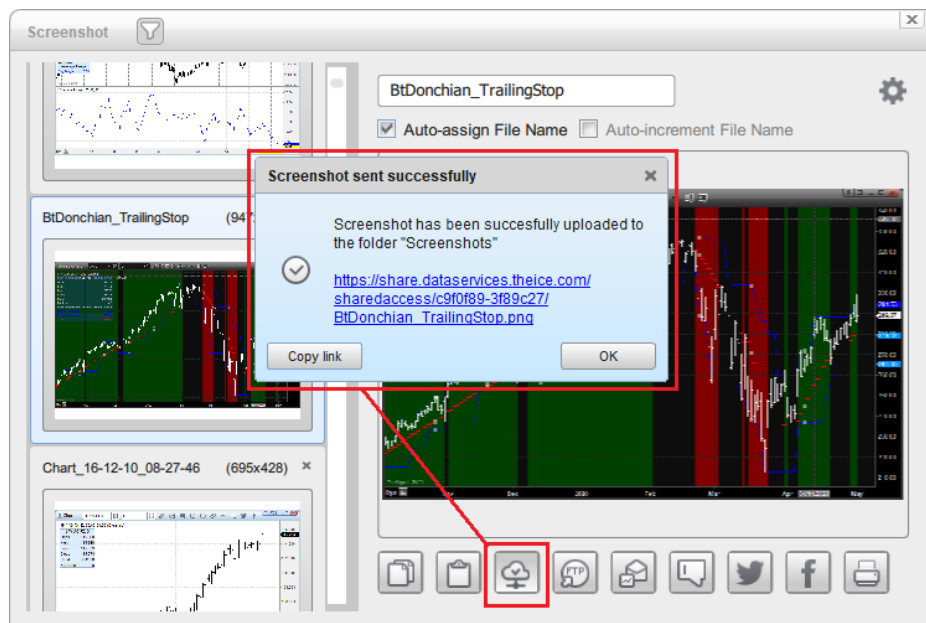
Screenshot

BtDonchian_TrailingStop

Auto-assign File Name

Auto-increment File Name

BtDonchian_TrailingStop (94?

Screenshot sent successfully

Screenshot has been succesfully uploaded to the folder "Screenshots"

https://share.dataservices.theice.com/sharedaccess/c9f0f89-3f89c27/BtDonchian_TrailingStop.png

Copy link

OK

Chart_16-12-10_08-27-46 (695x428)

Dec

Feb

Mar

Apr

May

FTP